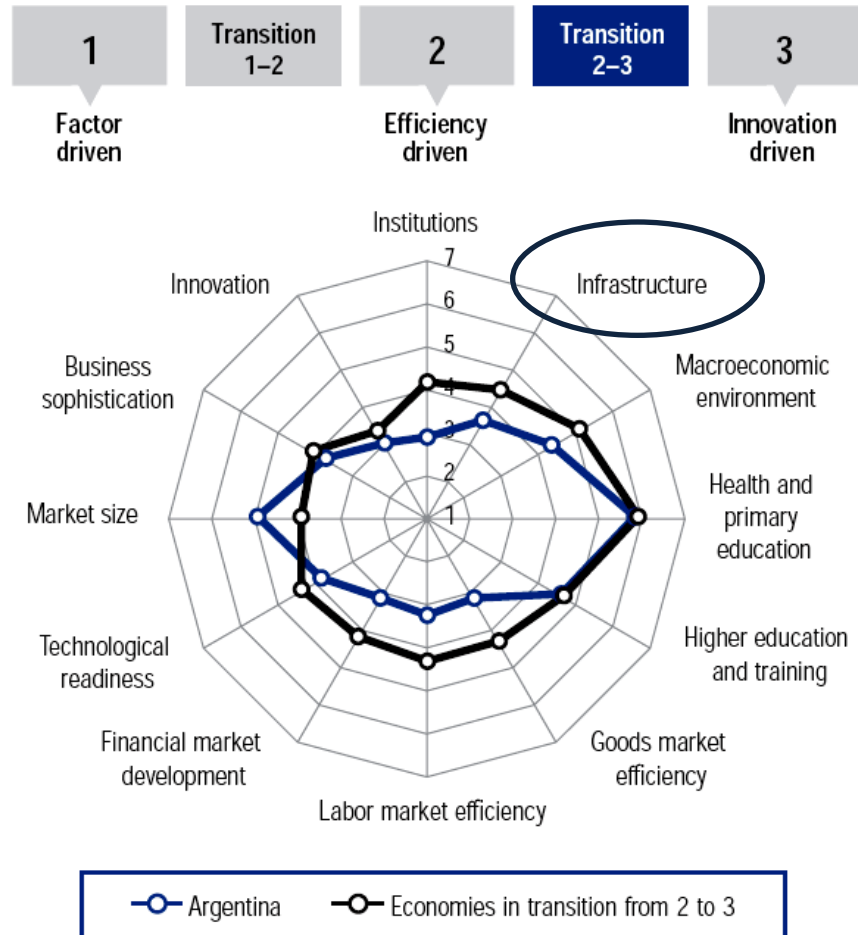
1

Transition 1–2

2

Transition 2–3

3

Factor driven

Efficiency driven

Innovation driven

Institutions

7

6

5

4

3

2

1

Infrastructure

Macroeconomic environment

Health and primary education

Higher education and training

Goods market efficiency

Labor market efficiency

Financial market development

Technological readiness

Market size

Business sophistication

Innovation

Argentina

Economies in transition from 2 to 3